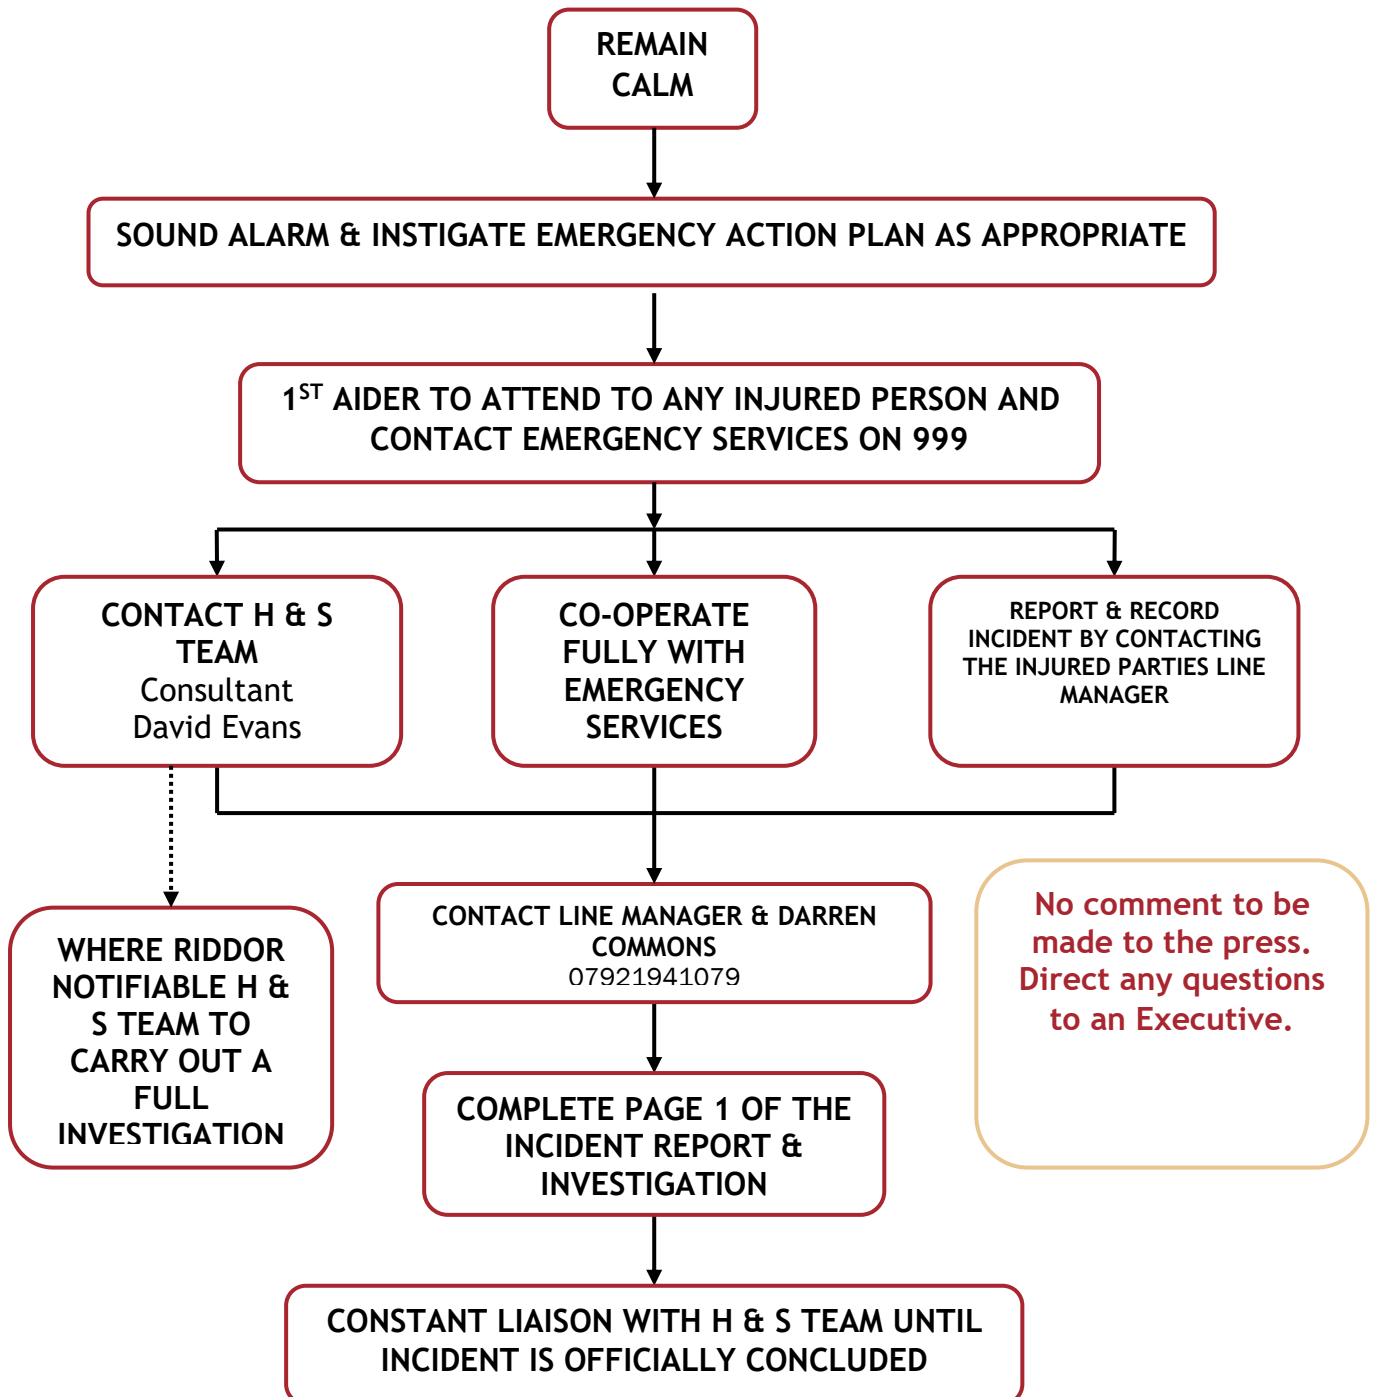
REMAIN CALM

SOUND ALARM & INSTIGATE EMERGENCY ACTION PLAN AS APPROPRIATE

$1^{ST}$ AIDER TO ATTEND TO ANY INJURED PERSON AND CONTACT EMERGENCY SERVICES ON 999

CONTACT H & S TEAM
Consultant
David Evans

CO-OPERATE FULLY WITH EMERGENCY SERVICES

REPORT & RECORD INCIDENT BY CONTACTING THE INJURED PARTIES LINE MANAGER

WHERE RIDDOR NOTIFIABLE H & S TEAM TO CARRY OUT A FULL INVESTIGATION

CONTACT LINE MANAGER & DARREN COMMONS
07921941079

No comment to be made to the press. Direct any questions to an Executive.

COMPLETE PAGE 1 OF THE INCIDENT REPORT & INVESTIGATION

CONSTANT LIAISON WITH H & S TEAM UNTIL INCIDENT IS OFFICIALLY CONCLUDED